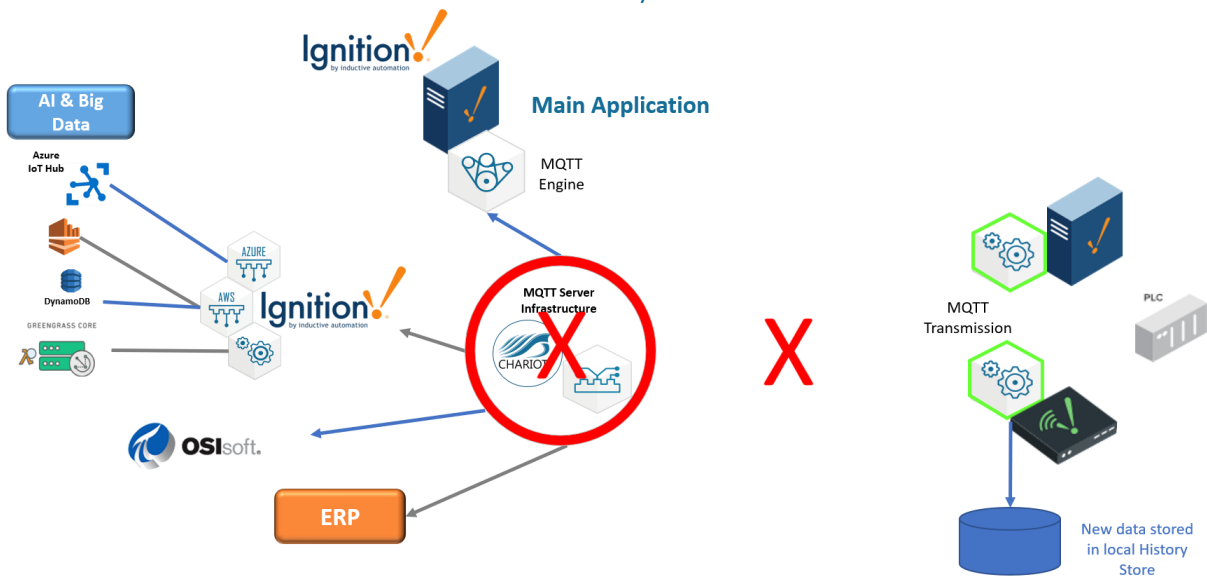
Ignition by inductive automation

Main Application

MQTT Engine

AI & Big Data

Azure IoT Hub

DynamoDB

GREENGRASS CORE

AZURE

AWS

Ignition by inductive automation

MQTT Server Infrastructure

CHARIOT

X

X

MQTT Transmission

PLC

OSIsoft.

ERP

New data stored in local History Store